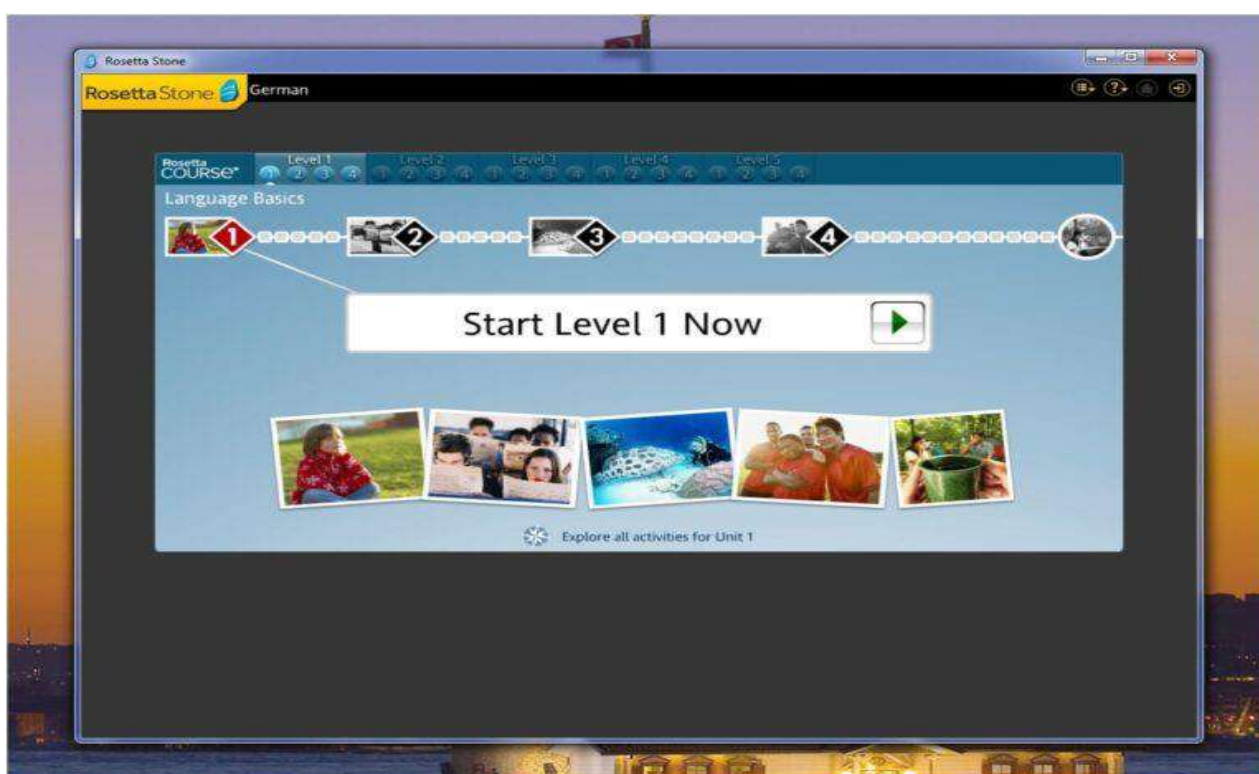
Rosetta Stone

Rosetta Stone German

Rosetta COURSE

Level 1 1 2 3 4 Level 2 1 2 3 4 Level 3 1 2 3 4 Level 4 1 2 3 4 Level 5 1 2 3 4

Language Basics

1 2 3 4

Start Level 1 Now

Explore all activities for Unit 1